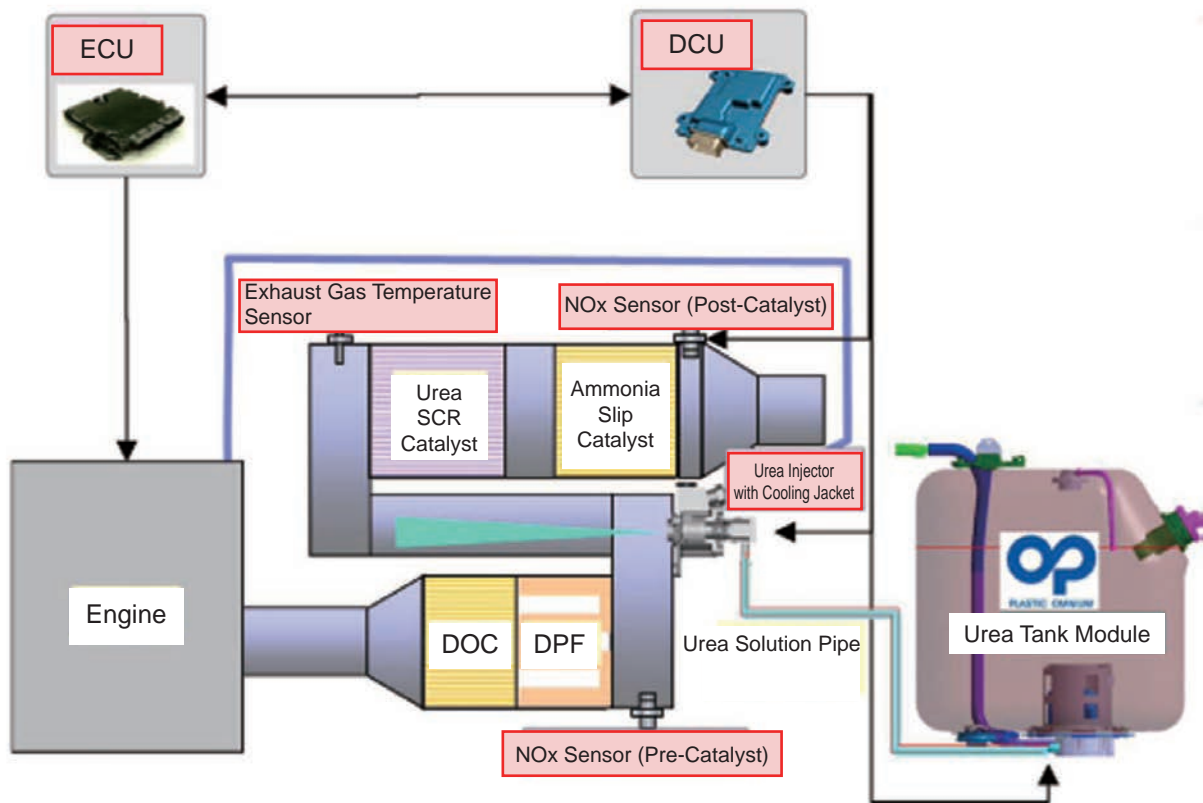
ECU

DCU

Exhaust Gas Temperature Sensor

NOx Sensor (Post-Catalyst)

Urea SCR Catalyst

Ammonia Slip Catalyst

Urea Injector with Cooling Jacket

Engine

DOC

DPF

Urea Solution Pipe

PLASTIC OMNIUM

Urea Tank Module

NOx Sensor (Pre-Catalyst)